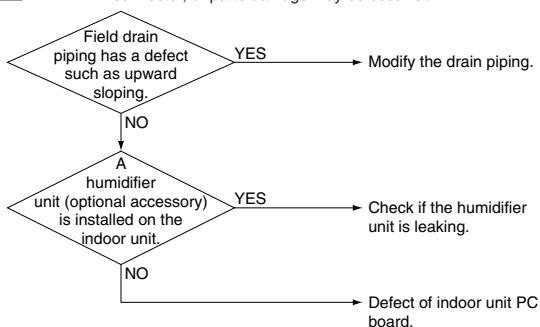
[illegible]

Field drain piping has a defect such as upward sloping.

YES

Modify the drain piping.

NO

A humidifier unit (optional accessory) is installed on the indoor unit.

YES

Check if the humidifier unit is leaking.

NO

Defect of indoor unit PC board.